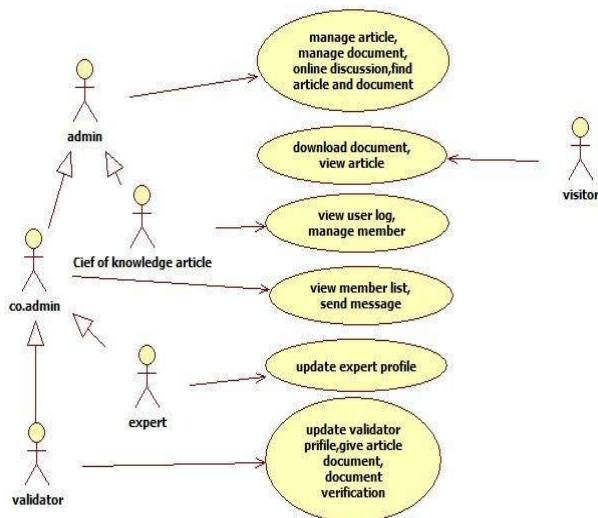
admin

manage article, manage document, online discussion,find article and document

download document, view article

visitor

Cief of knowledge article

view user log, manage member

co.admin

view member list, send message

expert

update expert profile

validator

update validator prifile,give article document, document verification